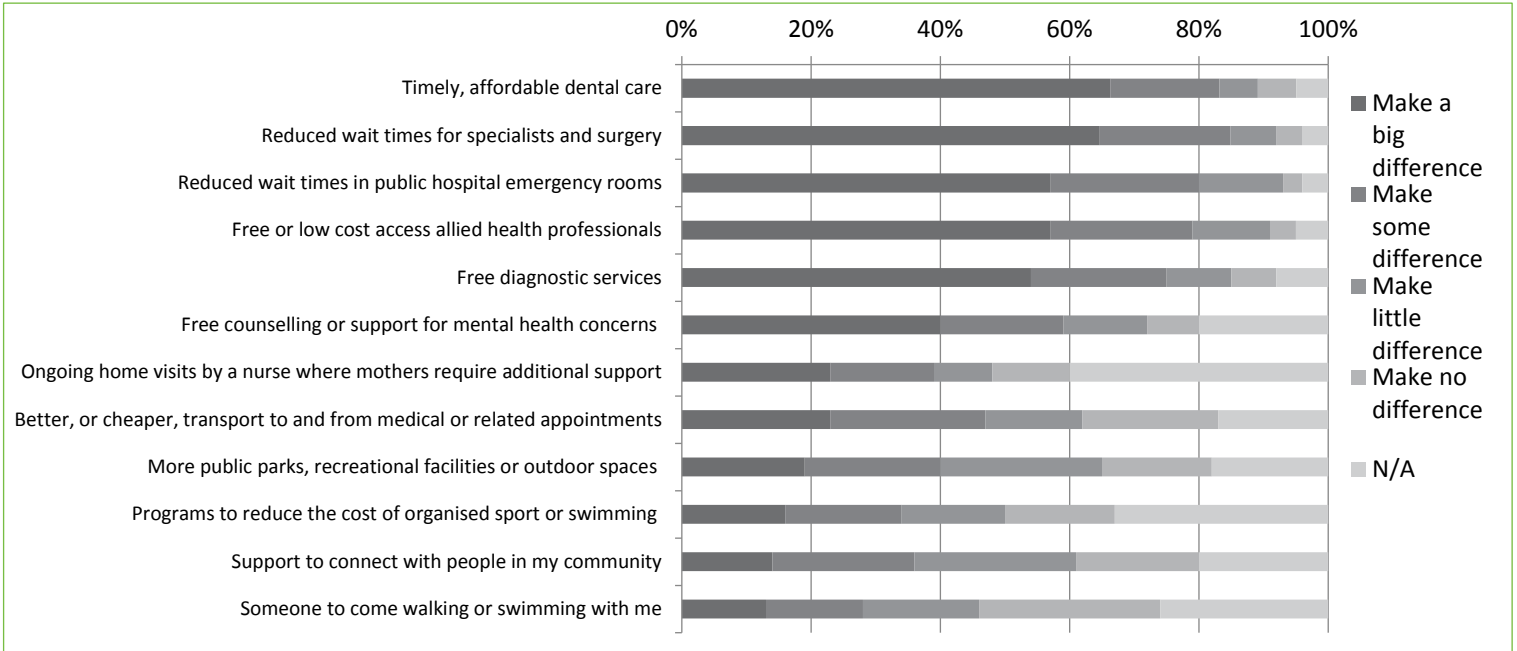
0% 20% 40% 60% 80% 100%

Timely, affordable dental care
Reduced wait times for specialists and surgery
Reduced wait times in public hospital emergency rooms
Free or low cost access allied health professionals
Free diagnostic services
Free counselling or support for mental health concerns
Ongoing home visits by a nurse where mothers require additional support
Better, or cheaper, transport to and from medical or related appointments
More public parks, recreational facilities or outdoor spaces
Programs to reduce the cost of organised sport or swimming
Support to connect with people in my community
Someone to come walking or swimming with me

Make a big difference
Make some difference
Make little difference
Make no difference
N/A